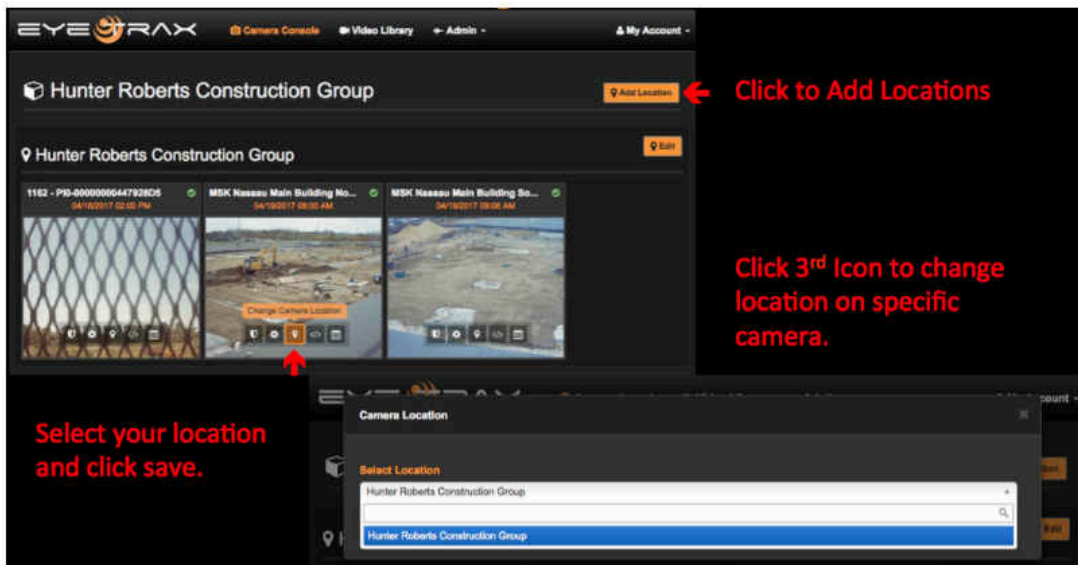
EYETRAX Camera Console Video Library Admin My Account

Hunter Roberts Construction Group

Add Location

Click to Add Locations

Hunter Roberts Construction Group

Edit

1162 - PI0-00000000447928D5
04/18/2017 02:00 PM

MSK Nassau Main Building No...
04/18/2017 08:00 AM

MSK Nassau Main Building So...
04/18/2017 08:06 AM

Change Camera Location

Click 3$^{rd}$ Icon to change location on specific camera.

Select your location and click save.

Camera Location

Select Location

Hunter Roberts Construction Group

Hunter Roberts Construction Group